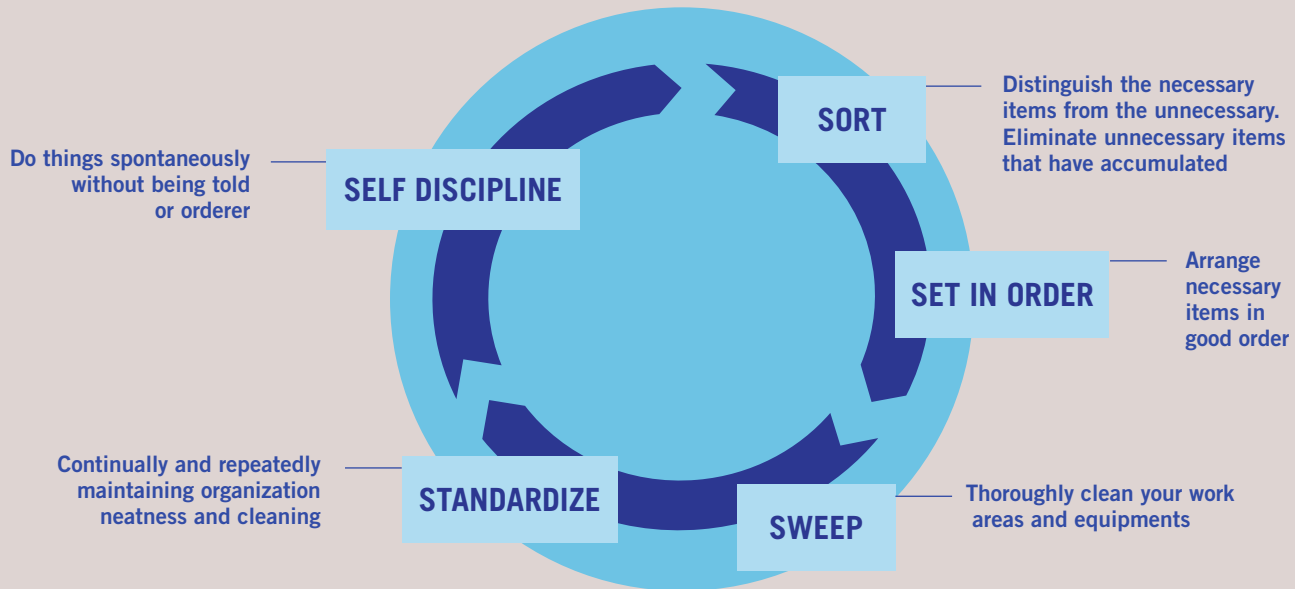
SORT

Distinguish the necessary items from the unnecessary. Eliminate unnecessary items that have accumulated

SET IN ORDER

Arrange necessary items in good order

SWEEP

Thoroughly clean your work areas and equipments

STANDARDIZE

Continually and repeatedly maintaining organization neatness and cleaning

SELF DISCIPLINE

Do things spontaneously without being told or orderer